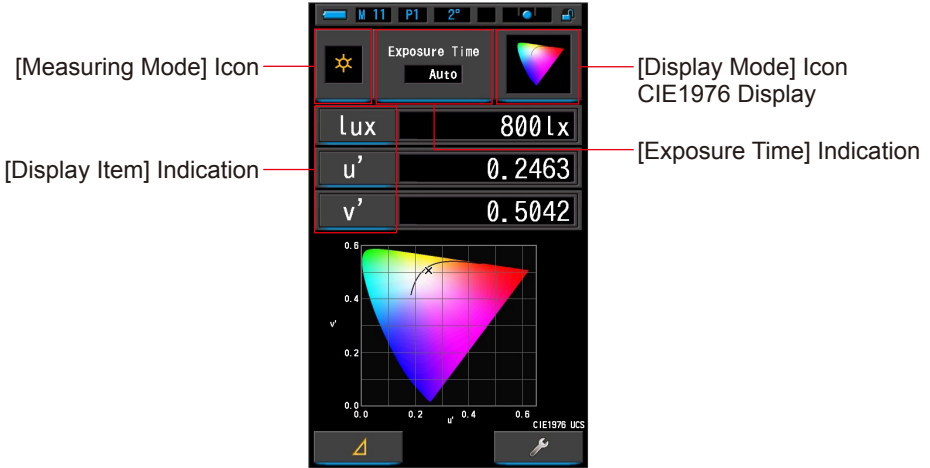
M 11 P1 2°

[Measuring Mode] Icon

Exposure Time
Auto

[Display Mode] Icon
CIE1976 Display

lux 800lx

[Exposure Time] Indication

[Display Item] Indication

u' 0.2463

v' 0.5042

0.6
0.4
v'
0.2
0.0
0.0 0.2 u' 0.4 0.6
CIE1976 UCS